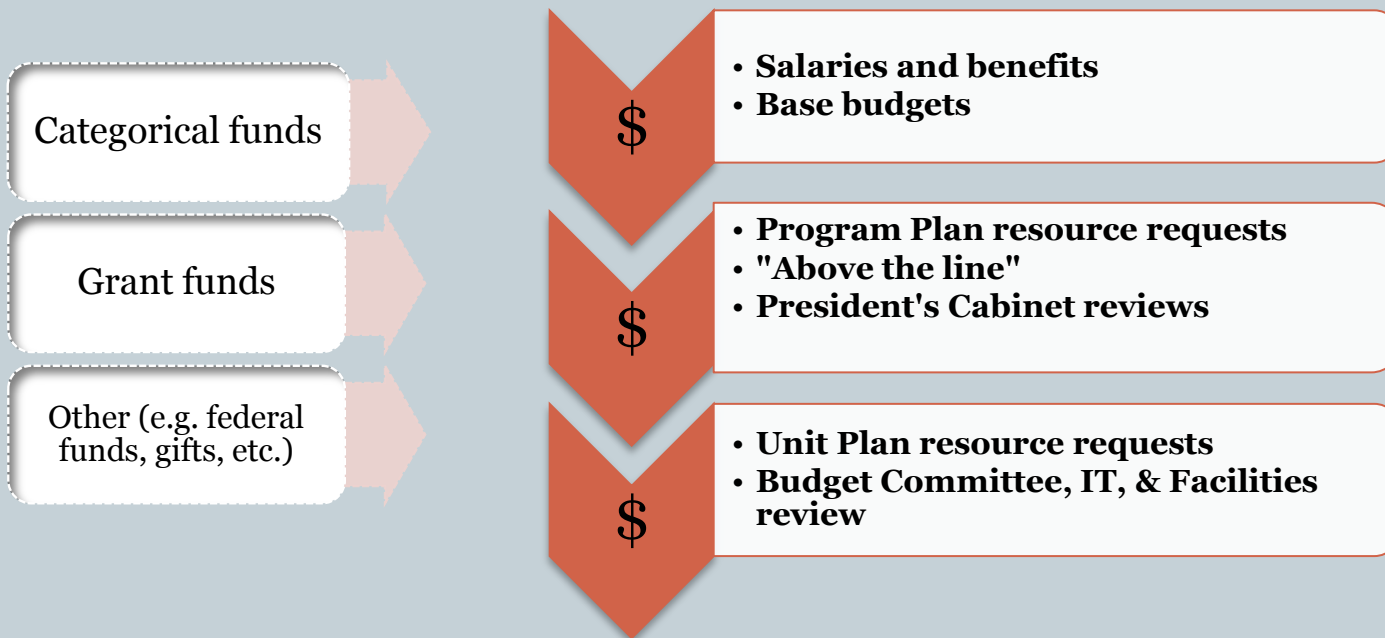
Categorical funds

Grant funds

Other (e.g. federal funds, gifts, etc.)

$

• Salaries and benefits
• Base budgets

$

• Program Plan resource requests
• "Above the line"
• President's Cabinet reviews

$

• Unit Plan resource requests
• Budget Committee, IT, & Facilities review